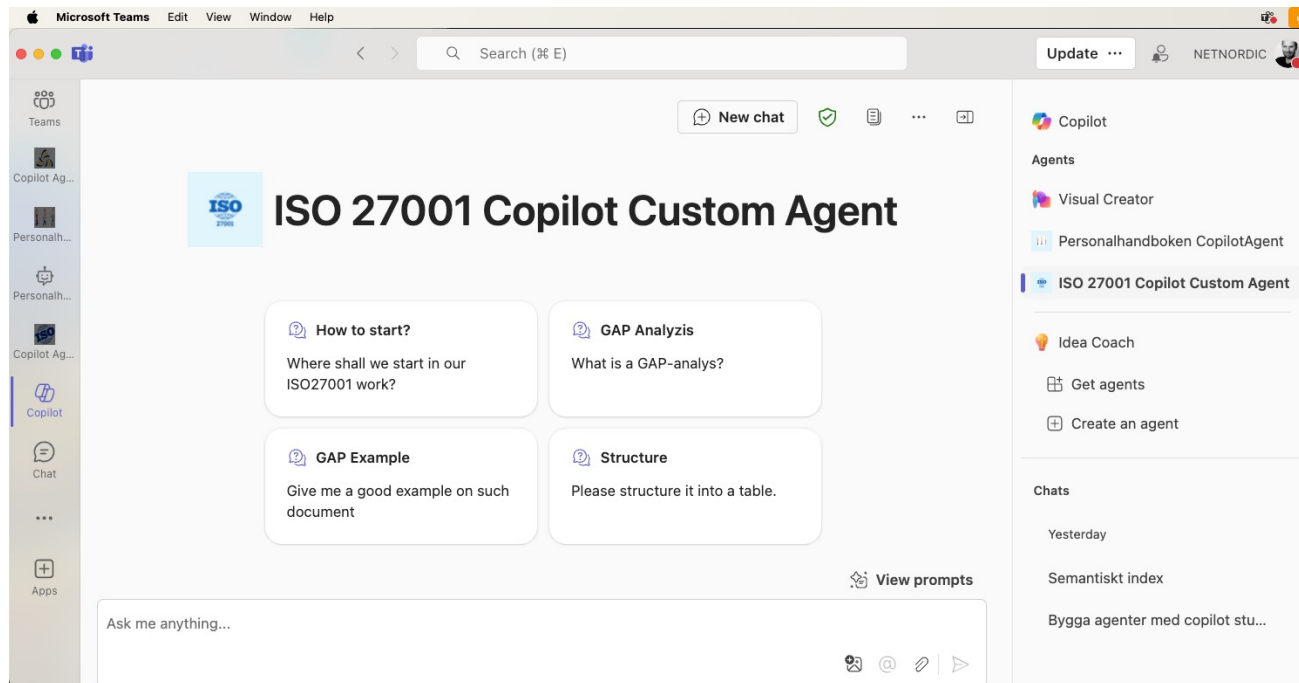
Microsoft Teams Edit View Window Help

Search (⌘ E)

Update ···

NETNORDIC

Teams

Copilot Ag...

Personalh...

Personalh...

Copilot Ag...

Copilot

Chat

···

Apps

New chat

ISO 27001

ISO 27001 Copilot Custom Agent

How to start?

Where shall we start in our ISO27001 work?

GAP Analyzis

What is a GAP-analys?

GAP Example

Give me a good example on such document

Structure

Please structure it into a table.

View prompts

Ask me anything...

Copilot

Agents

Visual Creator

Personalhandboken CopilotAgent

ISO 27001 Copilot Custom Agent

Idea Coach

Get agents

Create an agent

Chats

Yesterday

Semantiskt index

Bygga agenter med copilot stu...